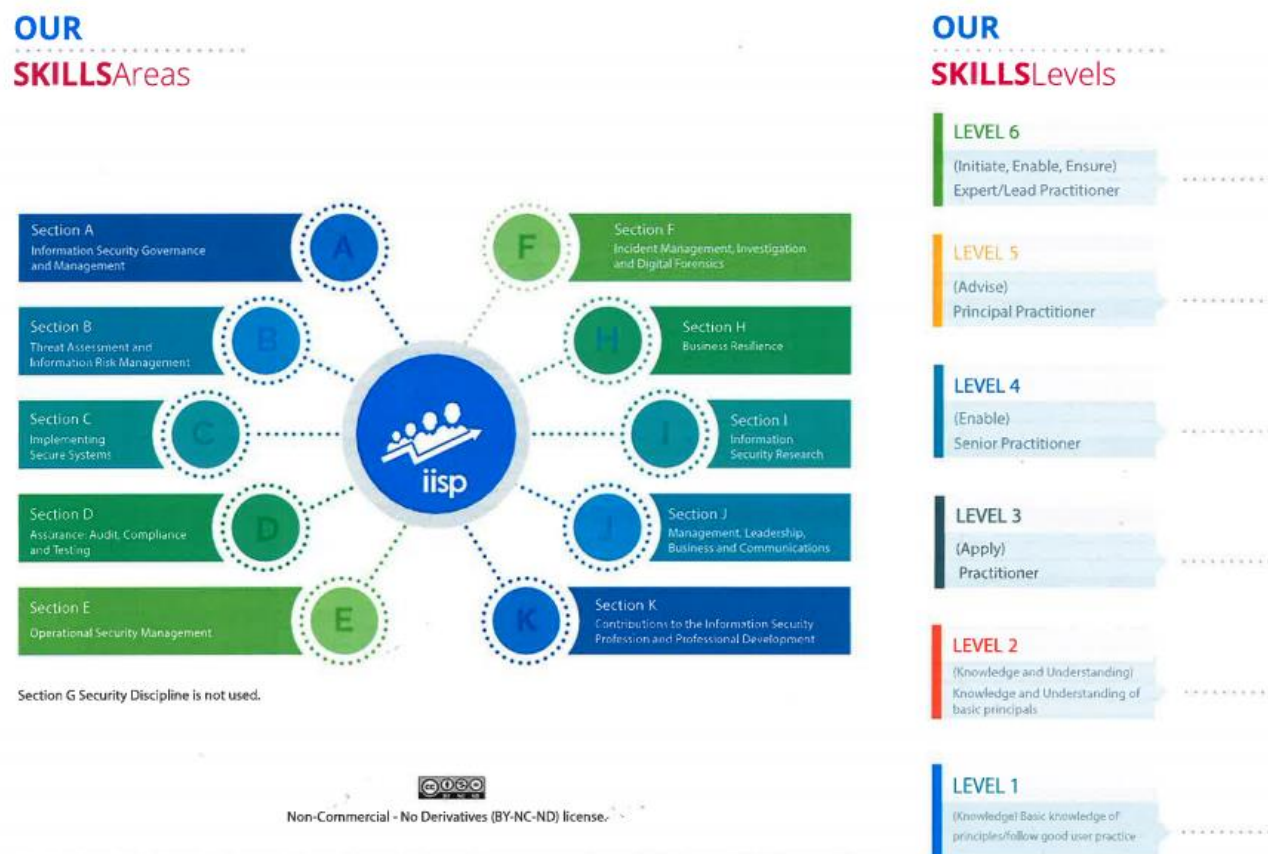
OUR
SKILLSAreas

Section A
Information Security Governance and Management

A

Section B
Threat Assessment and Information Risk Management

B

Section C
Implementing Secure Systems

C

Section D
Assurance: Audit, Compliance and Testing

D

Section E
Operational Security Management

E

iisp

F

Section F
Incident Management, Investigation and Digital Forensics

H

Section H
Business Resilience

I

Section I
Information Security Research

J

Section J
Management, Leadership, Business and Communications

K

Section K
Contributions to the Information Security Profession and Professional Development

Section G Security Discipline is not used.

Non-Commercial - No Derivatives (BY-NC-ND) license.

OUR
SKILLSLevels

LEVEL 6
(Initiate, Enable, Ensure)
Expert/Lead Practitioner

LEVEL 5
(Advise)
Principal Practitioner

LEVEL 4
(Enable)
Senior Practitioner

LEVEL 3
(Apply)
Practitioner

LEVEL 2
(Knowledge and Understanding)
Knowledge and Understanding of basic principals

LEVEL 1
(Knowledge) Basic knowledge of principles/follow good user practice